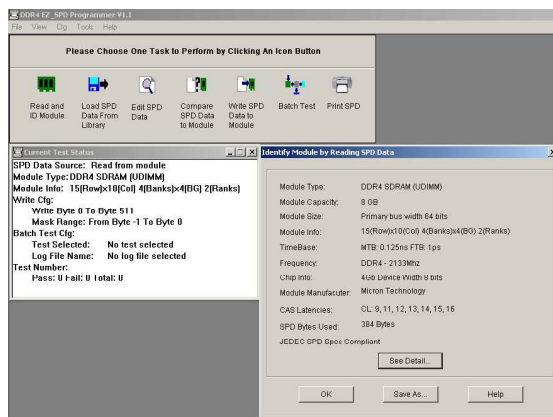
DDR4 EZ_SPD Programmer V1.1
File View Cfg Tools Help

Please Choose One Task to Perform by Clicking An Icon Button

Read and ID Module
Load SPD Data From Library
Edit SPD Data
Compare SPD Data to Module
Write SPD Data to Module
Batch Test
Print SPD

Current Test Status
SPD Data Source: Read from module
Module Type: DDR4 SDRAM (UDIMM)
Module Info: 15(Row)x10(Col) 4(Banks)x4(BG) 2(Ranks)
Write Cfg:
Write Byte 0 To Byte 511
Mask Range: From Byte -1 To Byte 0
Batch Test Cfg:
Test Selected: No test selected
Log File Name: No log file selected
Test Number:
Pass: 0 Fail: 0 Total: 0

Identify Module by Reading SPD Data

| | |
|---|---|
| Module Type: | DDR4 SDRAM (UDIMM) |
| Module Capacity: | 8 GB |
| Module Size: | Primary bus width 64 bits |
| Module Info: | 15(Row)x10(Col) 4(Banks)x4(BG) 2(Ranks) |
| TimeBase: | MTB: 0.125ns FTB: 1ps |
| Frequency: | DDR4 - 2133Mhz |
| Chip Info: | 4Gb Device Width 8 bits |
| Module Manufacuter: | Micron Technology |
| CAS Latencies: | CL: 9, 11, 12, 13, 14, 15, 16 |
| SPD Bytes Used: | 384 Bytes |

JEDEC SPD Spec Compliant

See Detail...

OK
Save As...
Help